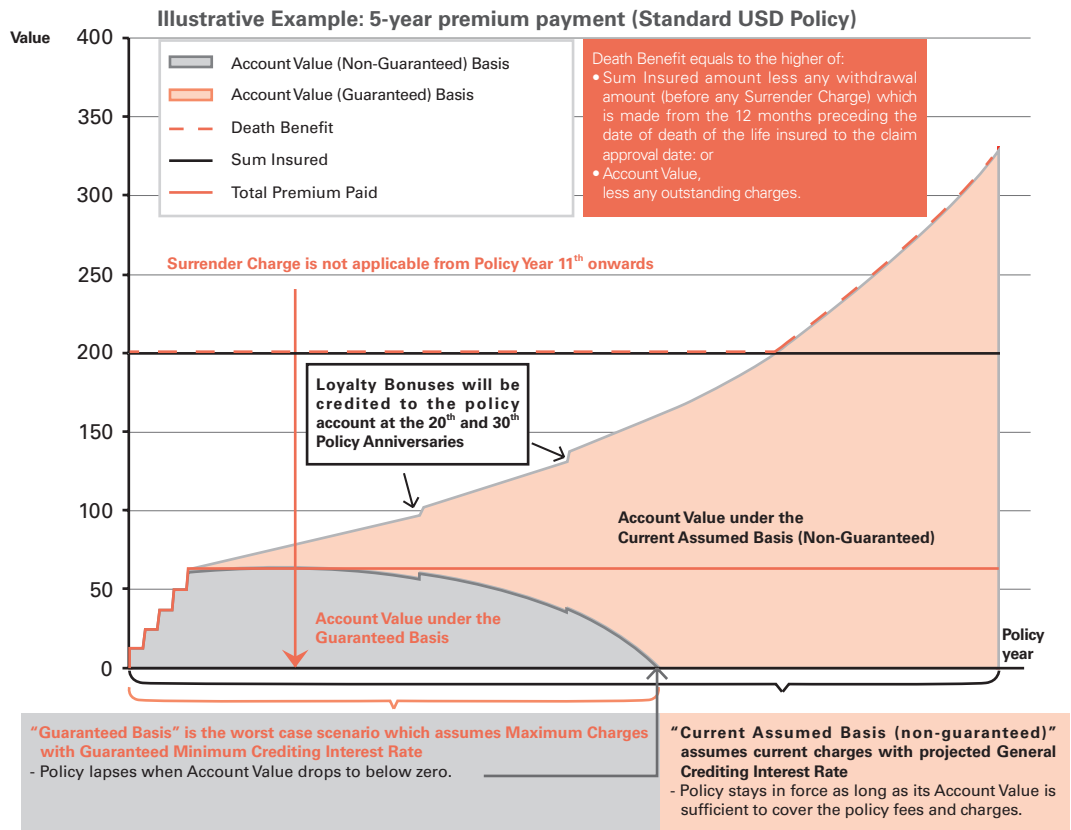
Illustrative Example: 5-year premium payment (Standard USD Policy)

Value

400
350
300
250
200
150
100
50
0

Account Value (Non-Guaranteed) Basis
Account Value (Guaranteed) Basis
Death Benefit
Sum Insured
Total Premium Paid

Death Benefit equals to the higher of:
• Sum Insured amount less any withdrawal amount (before any Surrender Charge) which is made from the 12 months preceding the date of death of the life insured to the claim approval date: or
• Account Value, less any outstanding charges.

Surrender Charge is not applicable from Policy Year 11$^{th}$ onwards

Loyalty Bonuses will be credited to the policy account at the 20$^{th}$ and 30$^{th}$ Policy Anniversaries

Account Value under the Current Assumed Basis (Non-Guaranteed)

Account Value under the Guaranteed Basis

Policy year

"Guaranteed Basis" is the worst case scenario which assumes Maximum Charges with Guaranteed Minimum Crediting Interest Rate
- Policy lapses when Account Value drops to below zero.

"Current Assumed Basis (non-guaranteed)" assumes current charges with projected General Crediting Interest Rate
- Policy stays in force as long as its Account Value is sufficient to cover the policy fees and charges.